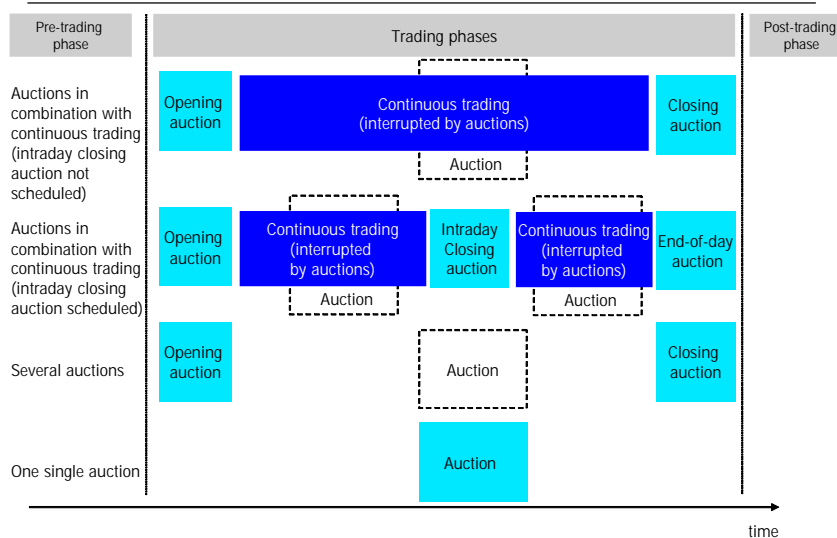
Pre-trading phase

Trading phases

Post-trading phase

Auctions in combination with continuous trading (intraday closing auction not scheduled)

Opening auction

Continuous trading (interrupted by auctions)

Auction

Closing auction

Auctions in combination with continuous trading (intraday closing auction scheduled)

Opening auction

Continuous trading (interrupted by auctions)

Auction

Intraday Closing auction

Continuous trading (interrupted by auctions)

Auction

End-of-day auction

Several auctions

Opening auction

Auction

Closing auction

One single auction

Auction

time